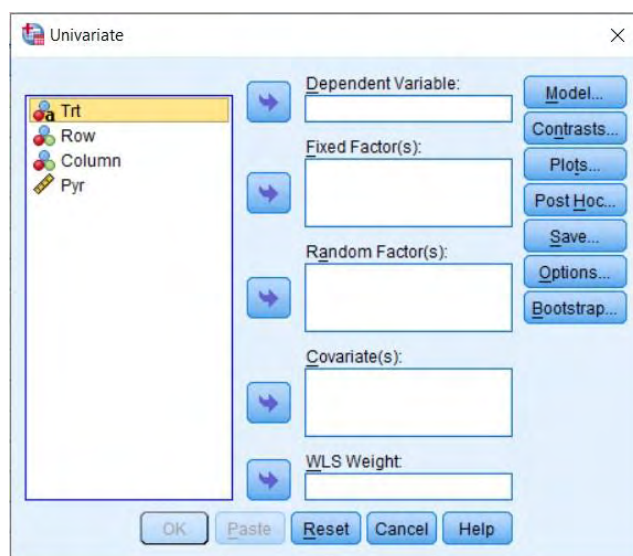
Univariate

Trt
Row
Column
Pyr

Dependent Variable:

Fixed Factor(s):

Random Factor(s):

Covariate(s):

WLS Weight:

Model...
Contrasts...
Plots...
Post Hoc...
Save...
Options...
Bootstrap...

OK
Paste
Reset
Cancel
Help